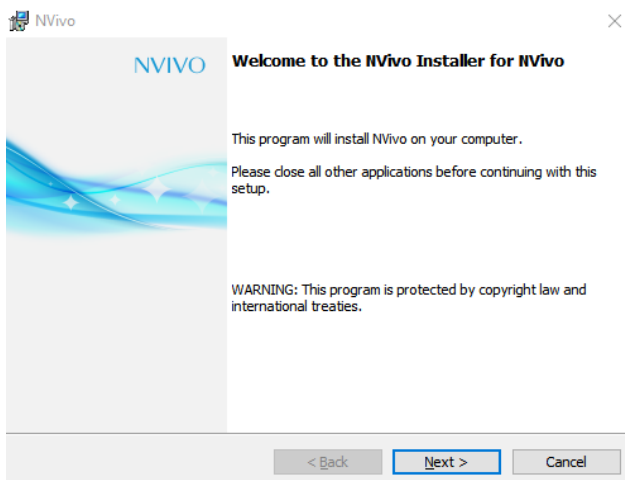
NVivo

NVIVO

Welcome to the NVivo Installer for NVivo

This program will install NVivo on your computer.

Please close all other applications before continuing with this setup.

WARNING: This program is protected by copyright law and international treaties.

< Back

Next >

Cancel